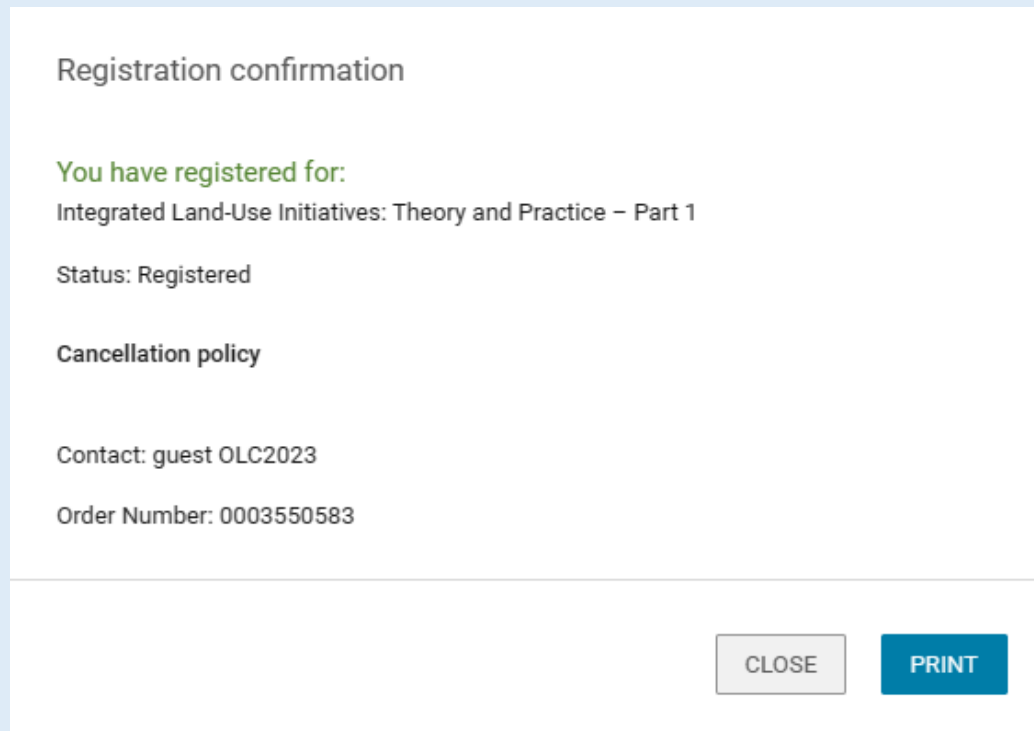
Registration confirmation

You have registered for:
Integrated Land-Use Initiatives: Theory and Practice – Part 1

Status: Registered

Cancellation policy

Contact: guest OLC2023

Order Number: 0003550583

CLOSE

PRINT